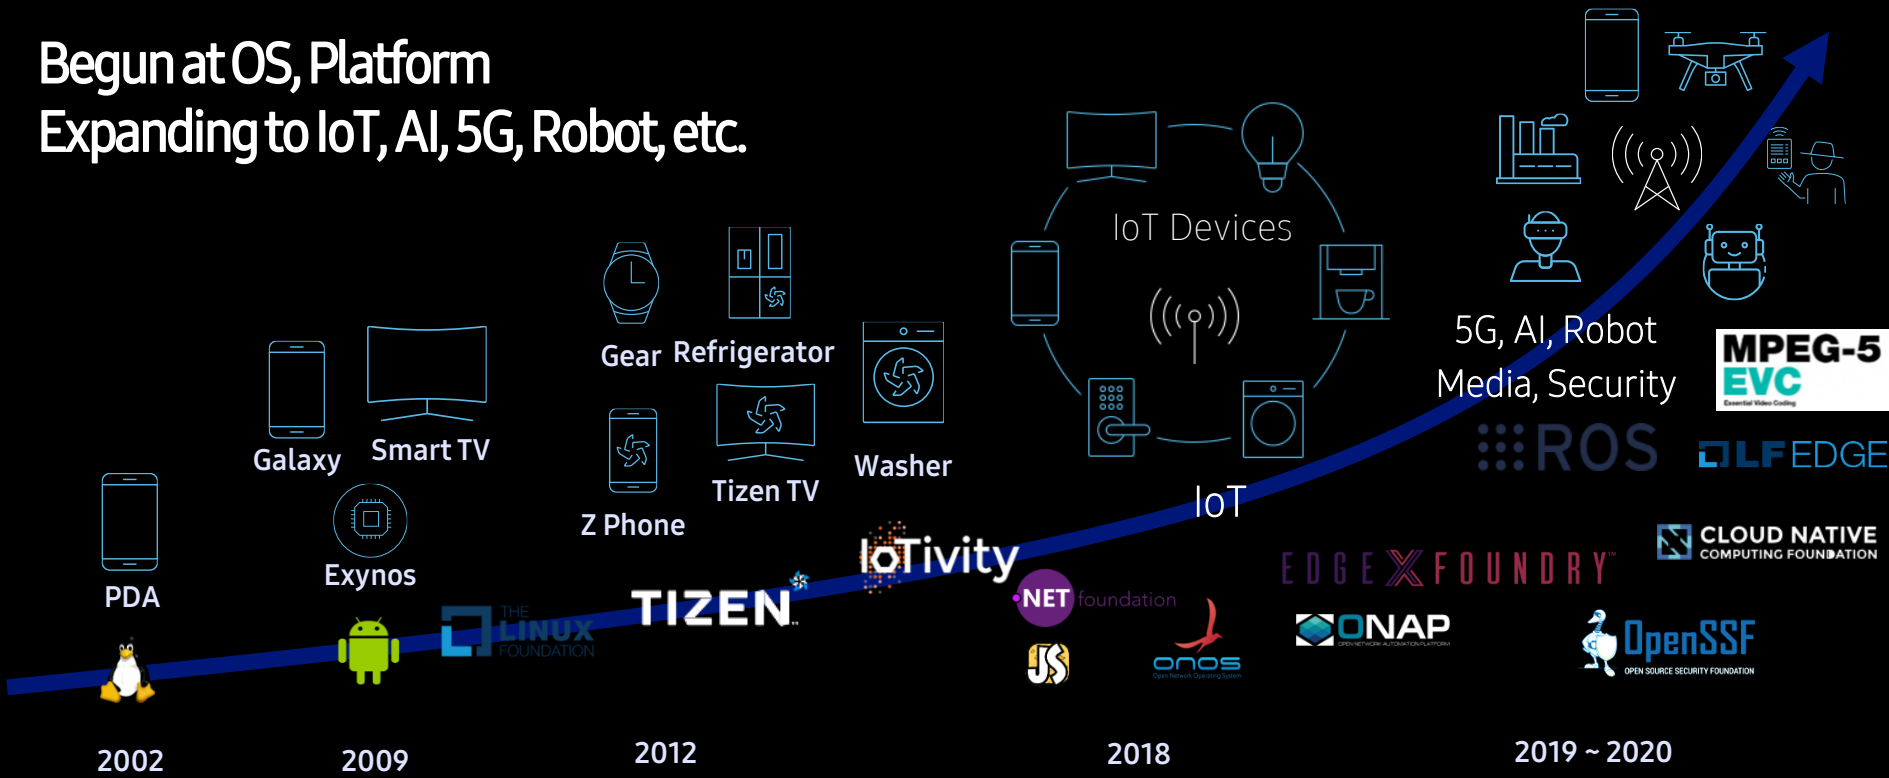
Begun at OS, Platform
Expanding to IoT, AI, 5G, Robot, etc.

IoT Devices

5G, AI, Robot
Media, Security

MPEG-5
EVC
Essential Video Coding

ROS

LF EDGE

Gear Refrigerator

Galaxy Smart TV

Washer

Tizen TV

Z Phone

Exynos

PDA

IoT

CLOUD NATIVE
COMPUTING FOUNDATION

EDGE X FOUNDRY

TIZEN

IoTivity

.NET foundation

ONAP
OPEN NETWORK AUTOMATION PLATFORM

OpenSSF
OPEN SOURCE SECURITY FOUNDATION

THE LINUX FOUNDATION

JS

ONOS
Open Network Operating System

2002 2009 2012 2018 2019 ~ 2020